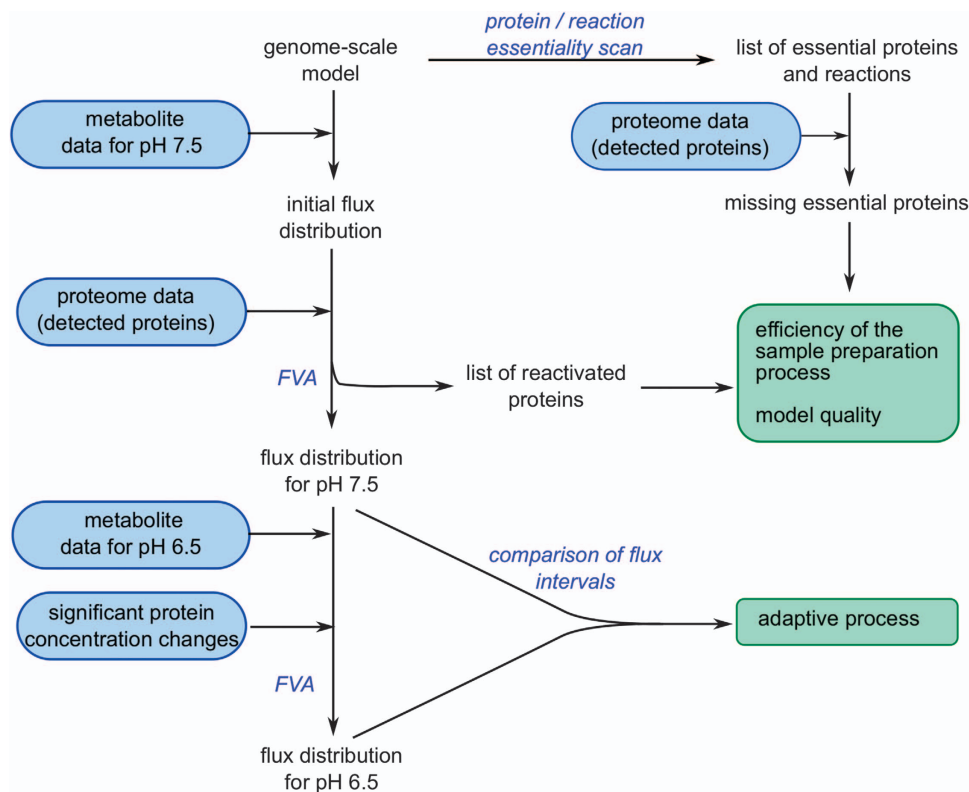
genome-scale model

protein / reaction essentiality scan

list of essential proteins and reactions

metabolite data for pH 7.5

proteome data (detected proteins)

initial flux distribution

missing essential proteins

proteome data (detected proteins)

FVA

list of reactivated proteins

efficiency of the sample preparation process

model quality

flux distribution for pH 7.5

metabolite data for pH 6.5

comparison of flux intervals

significant protein concentration changes

adaptive process

FVA

flux distribution for pH 6.5